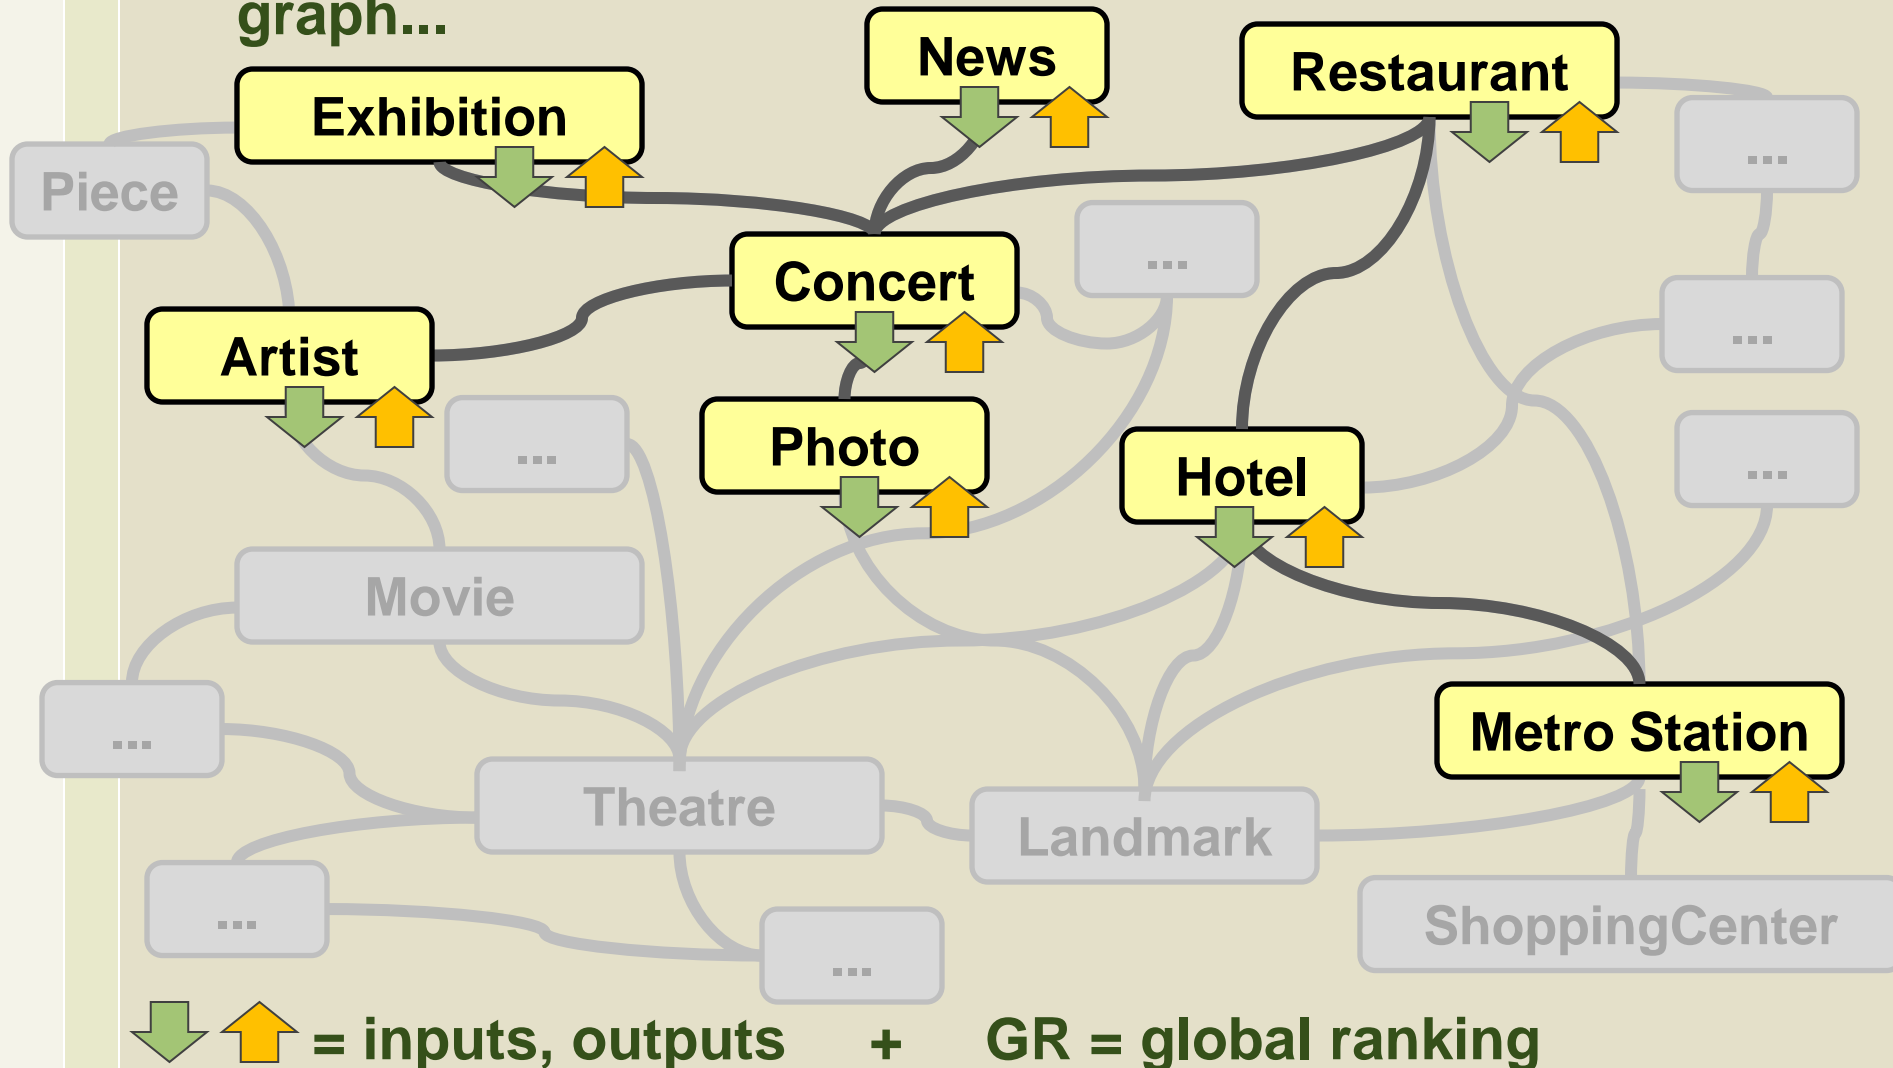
graph...

News

Restaurant

Exhibition

Piece

...

Concert

...

Artist

...

...

Photo

Hotel

...

Movie

...

Metro Station

Theatre

Landmark

...

ShoppingCenter

...

= inputs, outputs + GR = global ranking